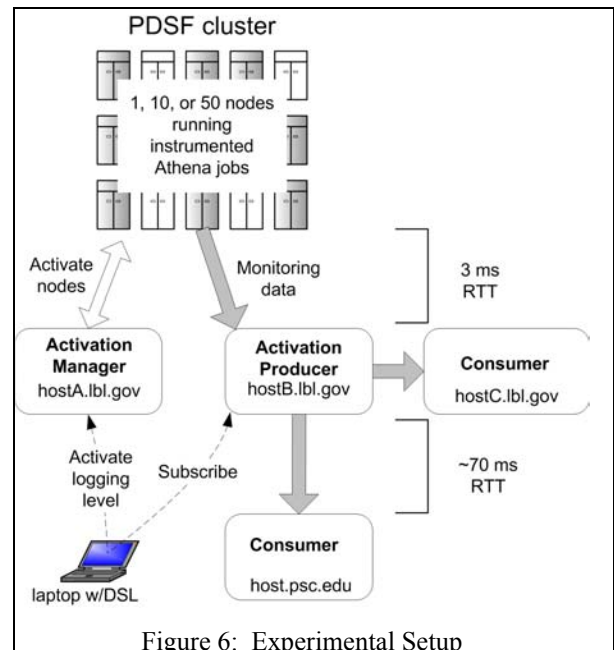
PDSF cluster

1, 10, or 50 nodes running instrumented Athena jobs

Activate nodes

Monitoring data

3 ms RTT

Activation Manager
hostA.lbl.gov

Activation Producer
hostB.lbl.gov

Consumer
hostC.lbl.gov

Activate logging level

Subscribe

~70 ms RTT

Consumer
host.psc.edu

laptop w/DSL

Figure 6: Experimental Setup